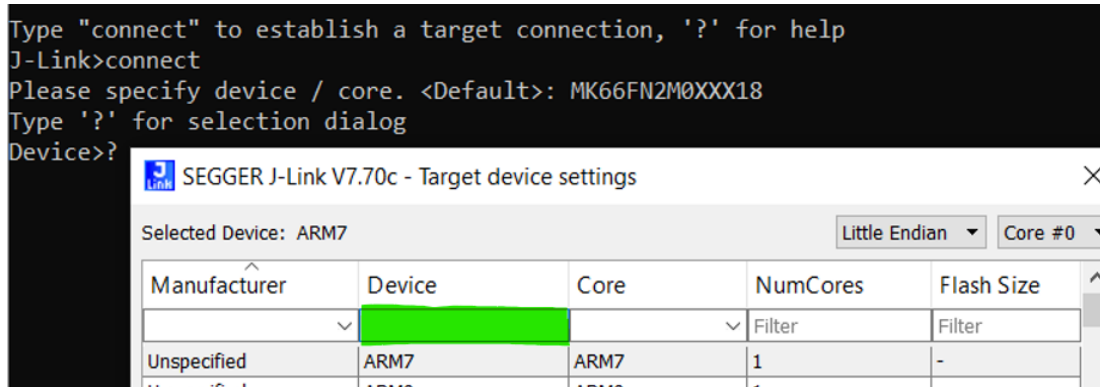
Type "connect" to establish a target connection, '?' for help
J-Link>connect
Please specify device / core. <Default>: MK66FN2M0XXX18
Type '?' for selection dialog
Device>?

SEGGER J-Link V7.70c - Target device settings

Selected Device: ARM7

Little Endian ▾ Core #0

| Manufacturer | Device | Core | NumCores | Flash Size |
|---|---|---|---|---|
| | | | Filter | Filter |
| Unspecified | ARM7 | ARM7 | 1 | - |
| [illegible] | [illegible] | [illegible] | 1 | |